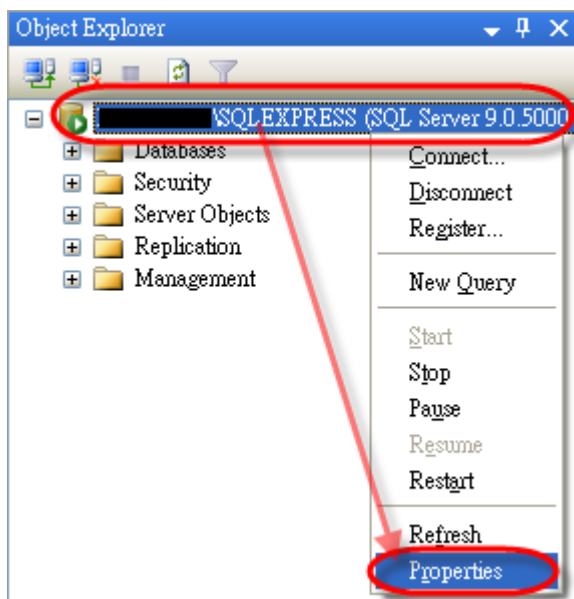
Object Explorer

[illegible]\SQLEXPRESS (SQL Server 9.0.5000

Databases
Security
Server Objects
Replication
Management

Connect...
Disconnect
Register...
New Query
Start
Stop
Pause
Resume
Restart
Refresh
Properties